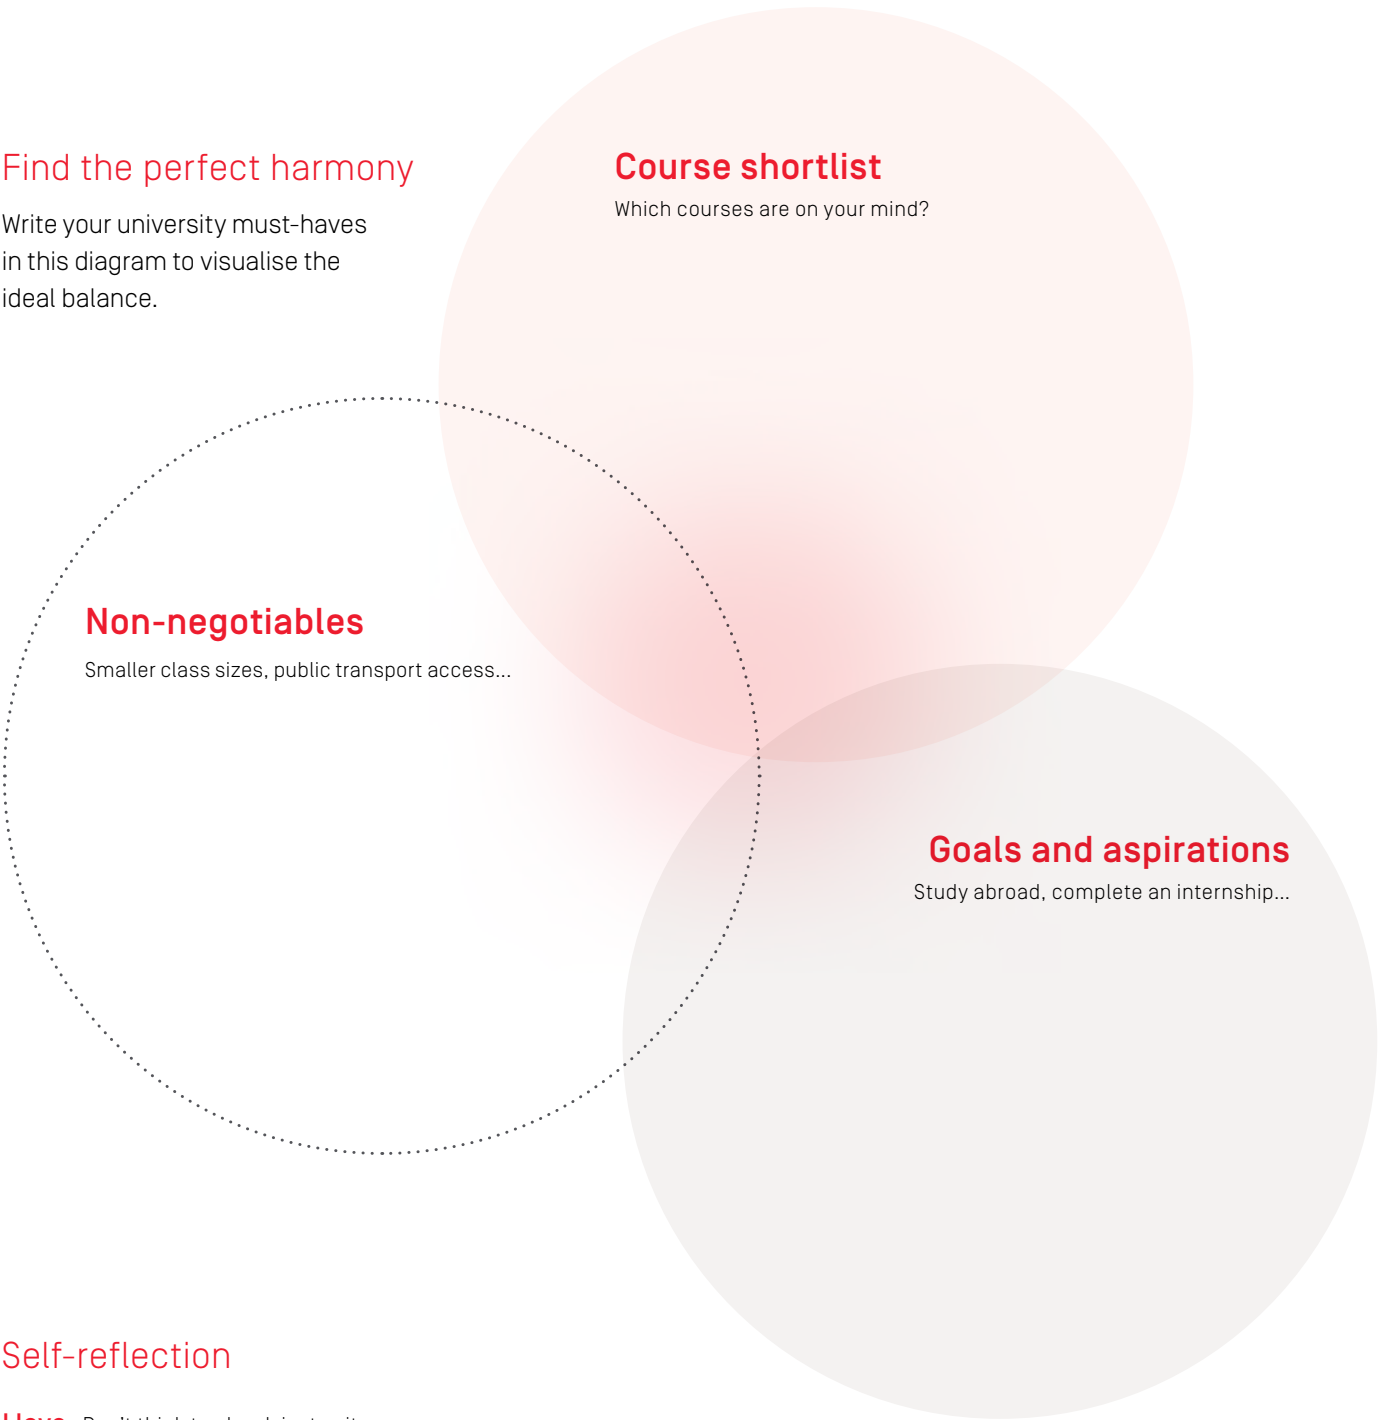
Find the perfect harmony

Write your university must-haves in this diagram to visualise the ideal balance.

Course shortlist

Which courses are on your mind?

Non-negotiables

Smaller class sizes, public transport access...

Goals and aspirations

Study abroad, complete an internship...

Self-reflection

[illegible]